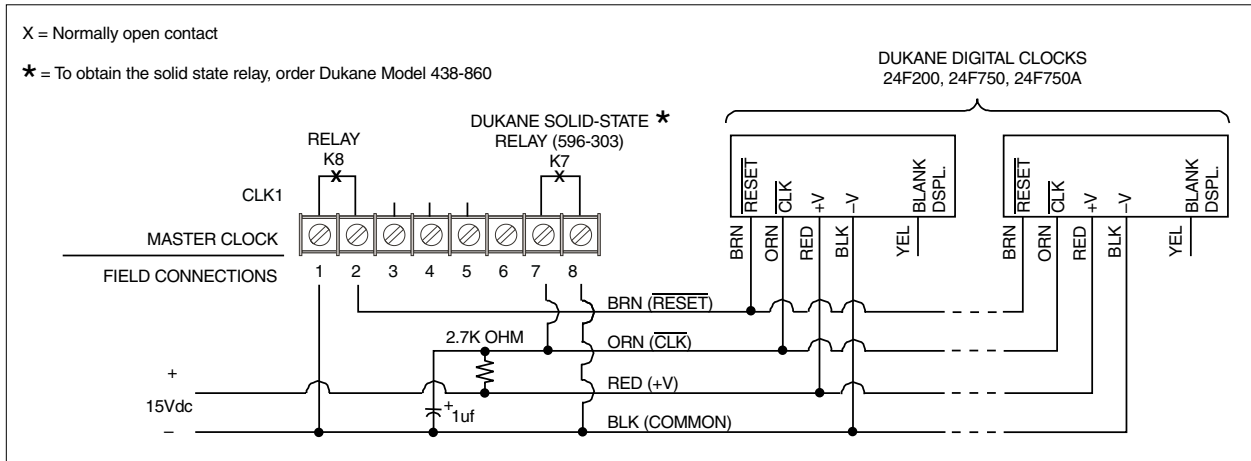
X = Normally open contact

* = To obtain the solid state relay, order Dukane Model 438-860

DUKANE DIGITAL CLOCKS
24F200, 24F750, 24F750A

DUKANE SOLID-STATE *
RELAY (596-303)

RELAY
K8

K7

CLK1

MASTER CLOCK

FIELD CONNECTIONS

1 2 3 4 5 6 7 8

$\overline{RESET}$ $\overline{CLK}$ +V –V BLANK DSPL.

BRN ORN RED BLK YEL

$\overline{RESET}$ $\overline{CLK}$ +V –V BLANK DSPL.

BRN ORN RED BLK YEL

BRN ($\overline{RESET}$)

2.7K OHM

ORN ($\overline{CLK}$)

+

15Vdc

–

RED (+V)

+
1uf

BLK (COMMON)